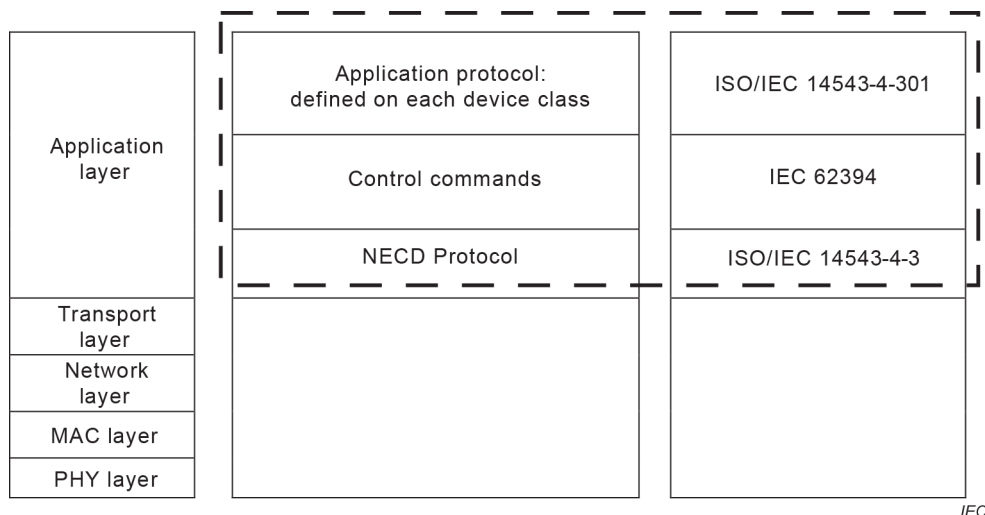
Application layer

Transport layer

Network layer

MAC layer

PHY layer

Application protocol: defined on each device class

Control commands

NECD Protocol

ISO/IEC 14543-4-301

IEC 62394

ISO/IEC 14543-4-3

IEC